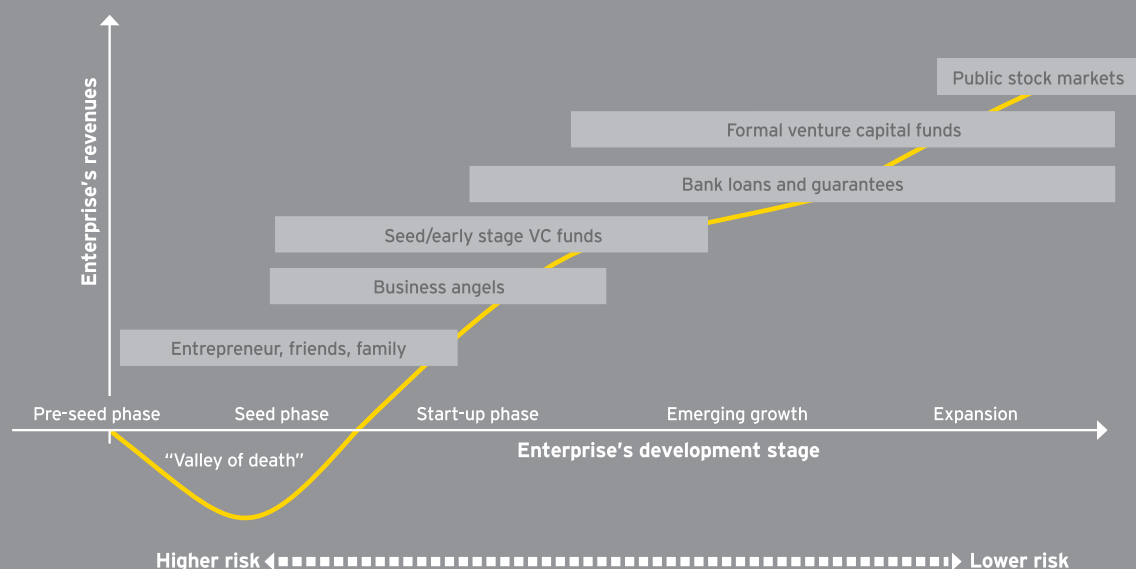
Enterprise's revenues

Public stock markets

Formal venture capital funds

Bank loans and guarantees

Seed/early stage VC funds

Business angels

Entrepreneur, friends, family

Pre-seed phase
Seed phase
Start-up phase
Emerging growth
Expansion

Enterprise's development stage

"Valley of death"

Higher risk
Lower risk